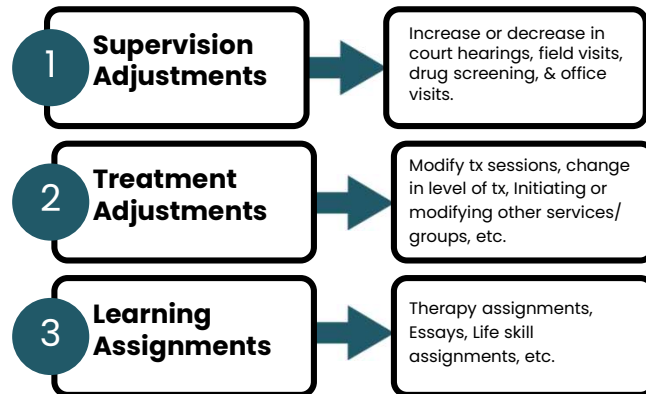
1 Supervision Adjustments

Increase or decrease in court hearings, field visits, drug screening, & office visits.

2 Treatment Adjustments

Modify tx sessions, change in level of tx, Initiating or modifying other services/ groups, etc.

3 Learning Assignments

Therapy assignments, Essays, Life skill assignments, etc.